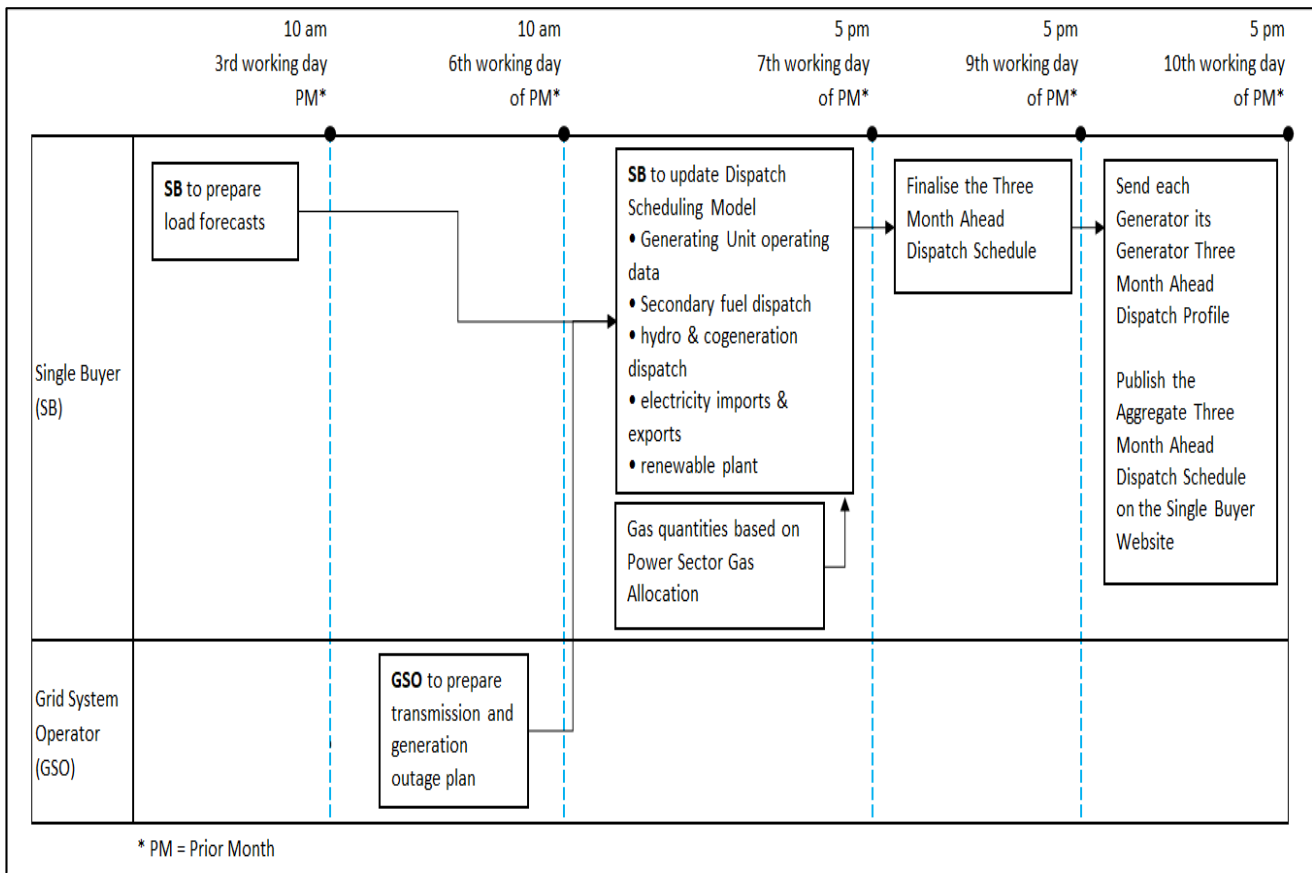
10 am
3rd working day
PM*

10 am
6th working day
of PM*

5 pm
7th working day
of PM*

5 pm
9th working day
of PM*

5 pm
10th working day
of PM*

Single Buyer (SB)

SB to prepare load forecasts

SB to update Dispatch Scheduling Model
• Generating Unit operating data
• Secondary fuel dispatch
• hydro & cogeneration dispatch
• electricity imports & exports
• renewable plant

Gas quantities based on Power Sector Gas Allocation

Finalise the Three Month Ahead Dispatch Schedule

Send each Generator its Generator Three Month Ahead Dispatch Profile

Publish the Aggregate Three Month Ahead Dispatch Schedule on the Single Buyer Website

Grid System Operator (GSO)

GSO to prepare transmission and generation outage plan

* PM = Prior Month